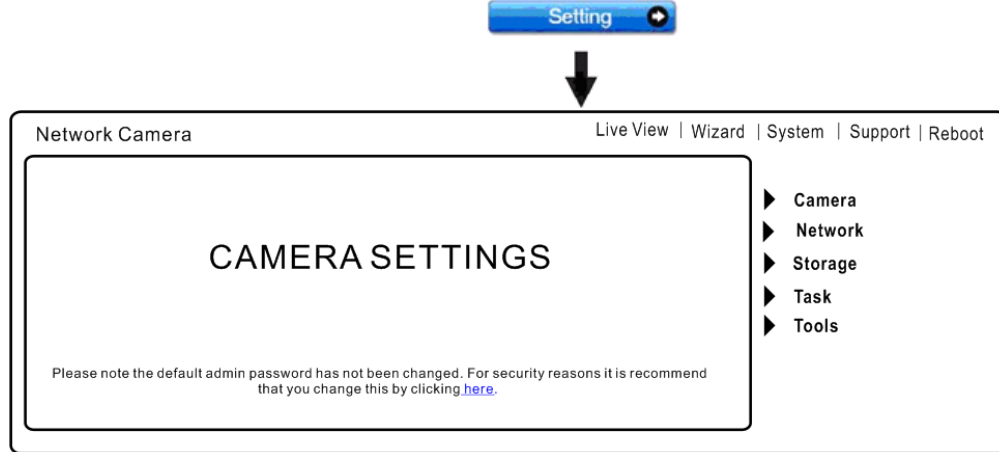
Setting

Network Camera

Live View | Wizard | System | Support | Reboot

CAMERA SETTINGS

Please note the default admin password has not been changed. For security reasons it is recommend that you change this by clicking here.

Camera
Network
Storage
Task
Tools